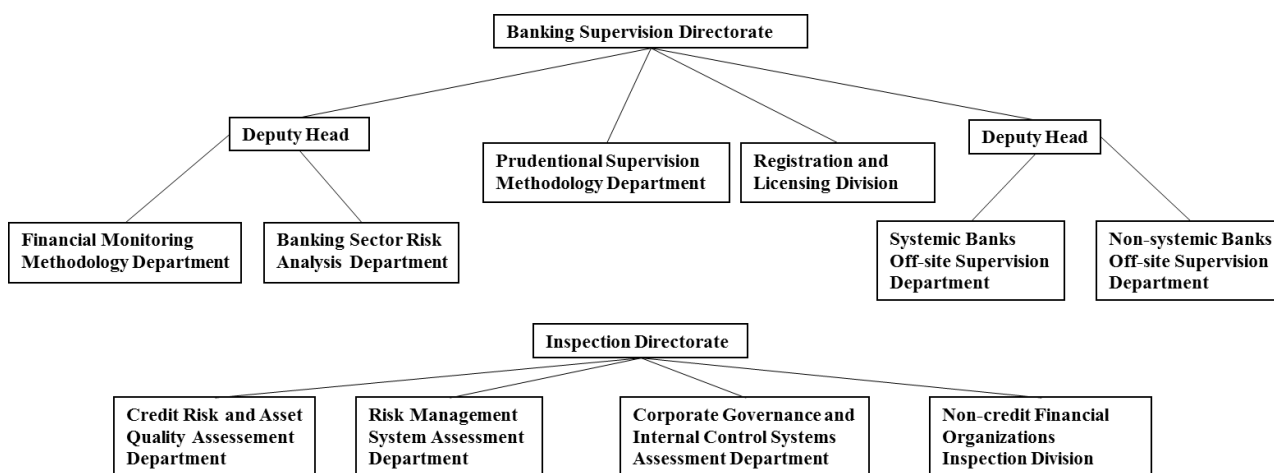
Banking Supervision Directorate

Deputy Head

Prudentional Supervision Methodology Department

Registration and Licensing Division

Deputy Head

Financial Monitoring Methodology Department

Banking Sector Risk Analysis Department

Systemic Banks Off-site Supervision Department

Non-systemic Banks Off-site Supervision Department

Inspection Directorate

Credit Risk and Asset Quality Assessement Department

Risk Management System Assessment Department

Corporate Governance and Internal Control Systems Assessment Department

Non-credit Financial Organizations Inspection Division